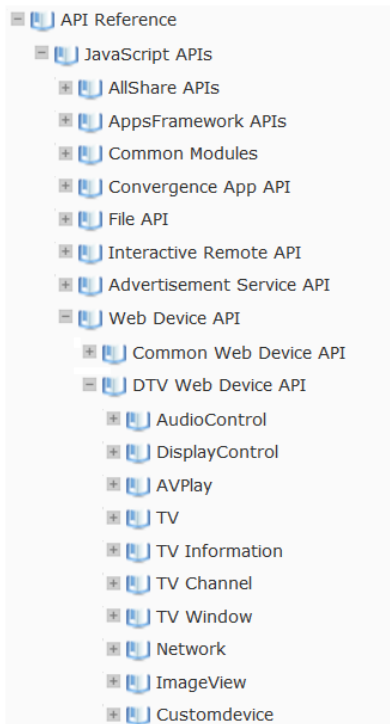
API Reference
JavaScript APIs
AllShare APIs
AppsFramework APIs
Common Modules
Convergence App API
File API
Interactive Remote API
Advertisement Service API
Web Device API
Common Web Device API
DTV Web Device API
AudioControl
DisplayControl
AVPlay
TV
TV Information
TV Channel
TV Window
Network
ImageView
Customdevice